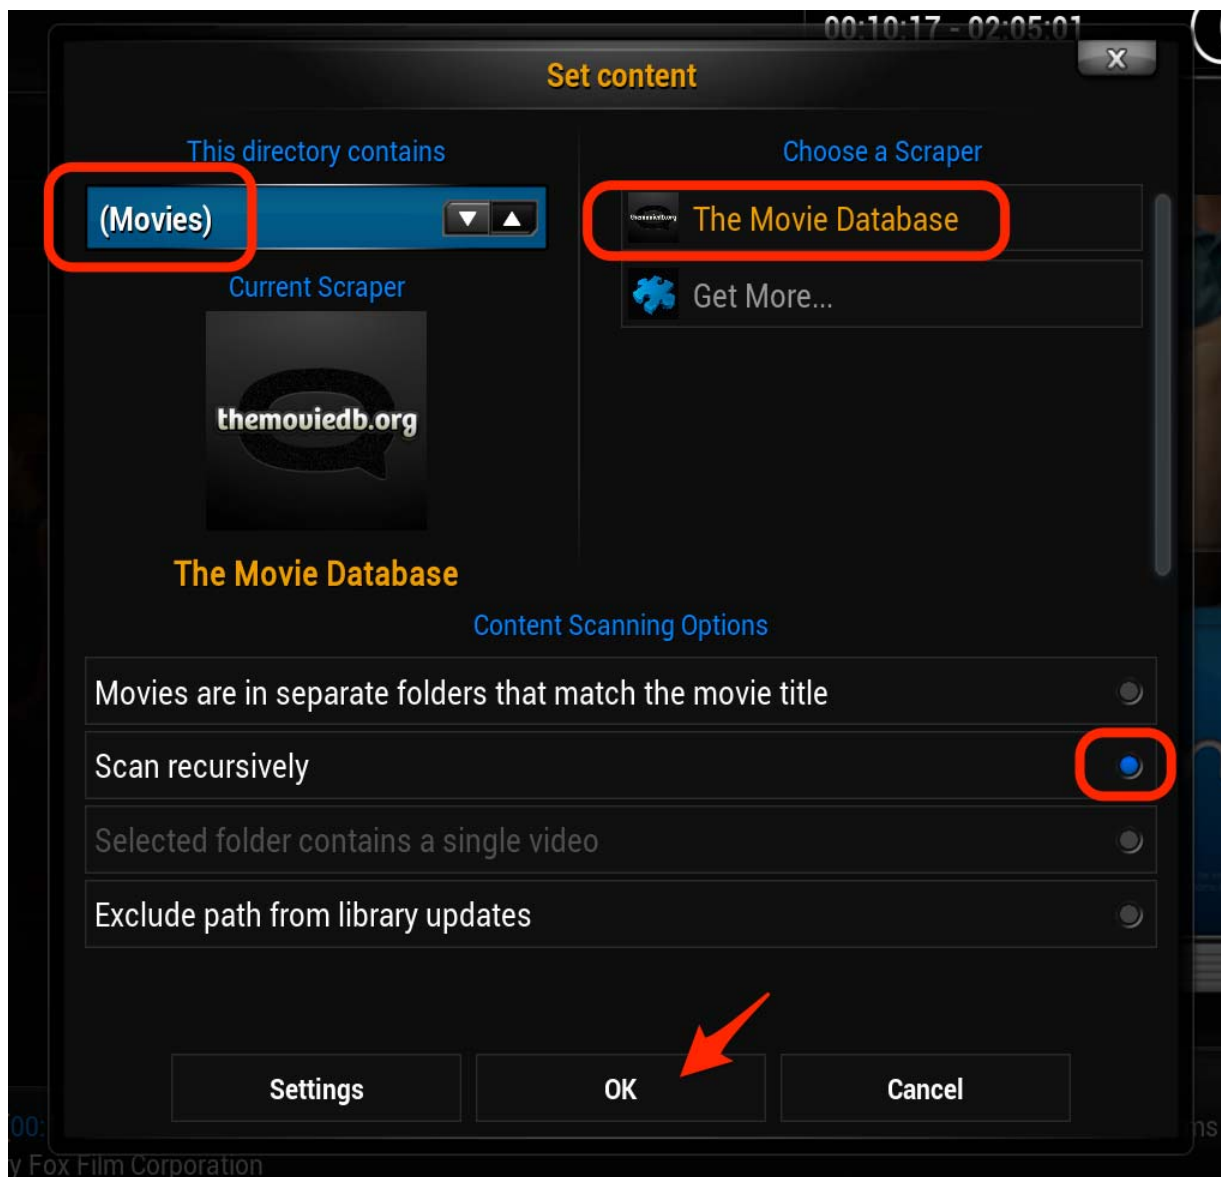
00:10:17 - 02:05:01

Set content

X

This directory contains

(Movies)

Current Scraper

themoviedb.org

The Movie Database

Choose a Scraper

The Movie Database

Get More...

Content Scanning Options

Movies are in separate folders that match the movie title

Scan recursively

Selected folder contains a single video

Exclude path from library updates

Settings

OK

Cancel

00:

y Fox Film Corporation

ns